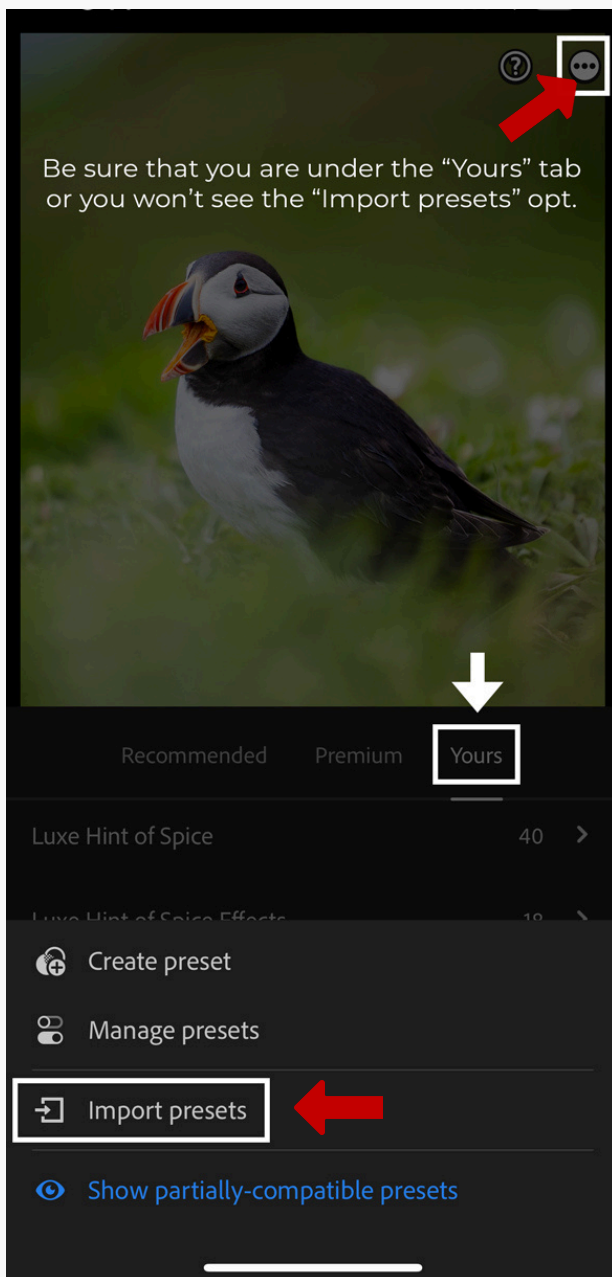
Be sure that you are under the "Yours" tab or you won't see the "Import presets" opt.

Recommended Premium Yours

Luxe Hint of Spice 40

Luxe Hint of Spice Effects 18

Create preset

Manage presets

Import presets

Show partially-compatible presets